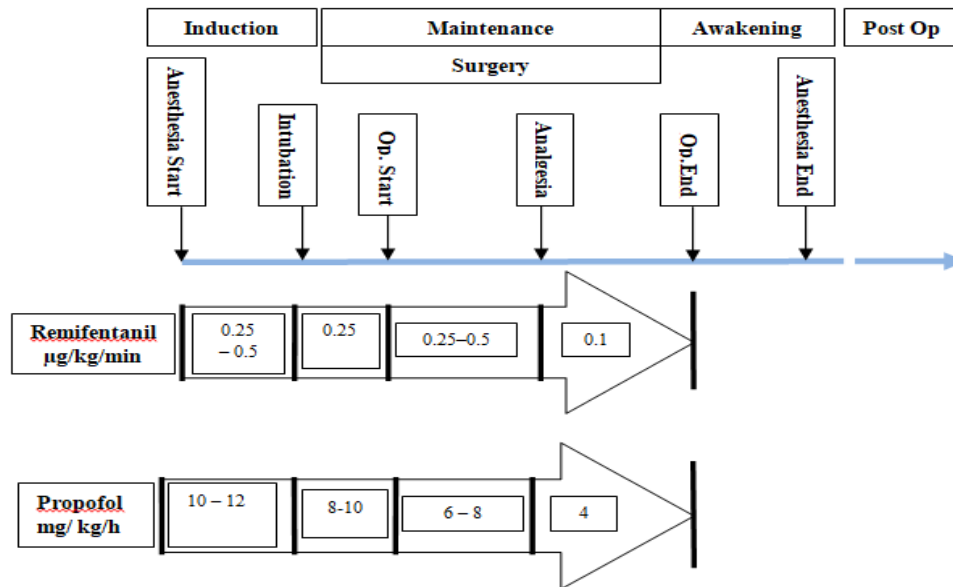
Induction

Maintenance

Awakening

Post Op

Surgery

Anesthesia Start

Intubation

Op. Start

Analgesia

Op.End

Anesthesia End

Remifentanil µg/kg/min

0.25 – 0.5

0.25

0.25–0.5

0.1

Propofol mg/ kg/h

10 – 12

8-10

6 – 8

4